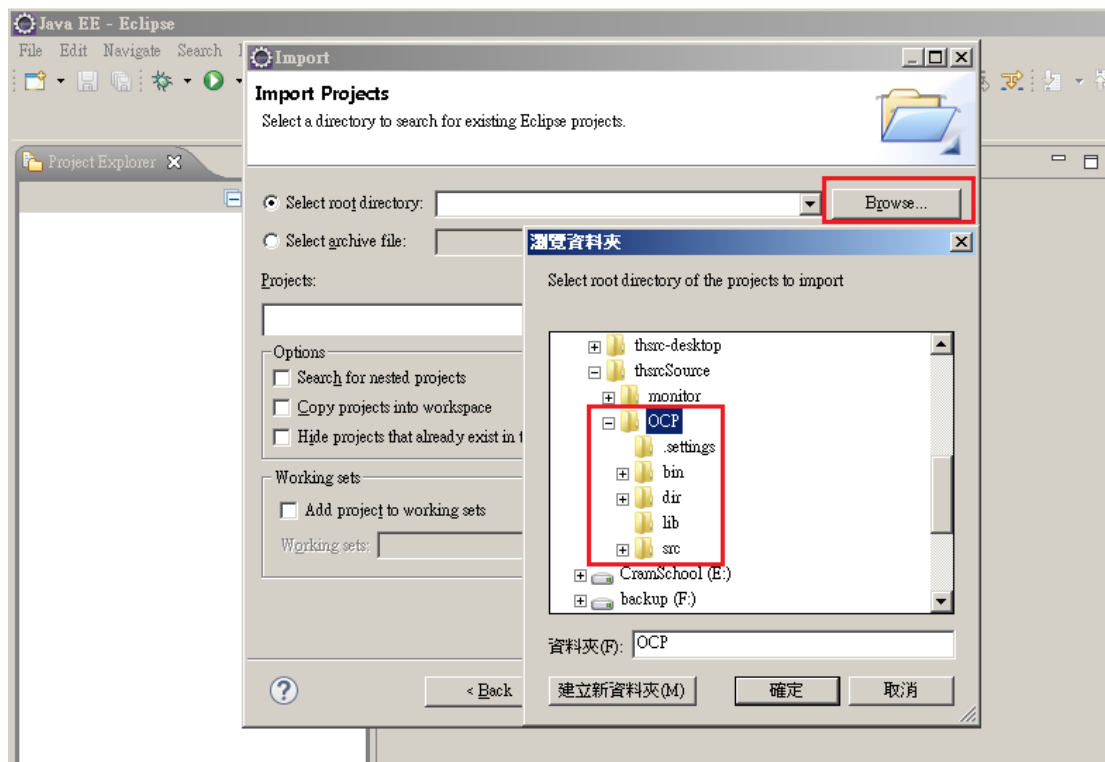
Java EE - Eclipse

File Edit Navigate Search

Project Explorer

Import

Import Projects

Select a directory to search for existing Eclipse projects.

Select root directory:

Browse...

Select archive file:

Projects:

Options

Search for nested projects

Copy projects into workspace

Hide projects that already exist in t

Working sets

Add project to working sets

Working sets:

< Back

瀏覽資料夾

Select root directory of the projects to import

thsrc-desktop

thsrcSource

monitor

OCP

.settings

bin

dir

lib

src

CramSchool (E:)

backup (F:)

資料夾(F): OCP

建立新資料夾(M)

確定

取消